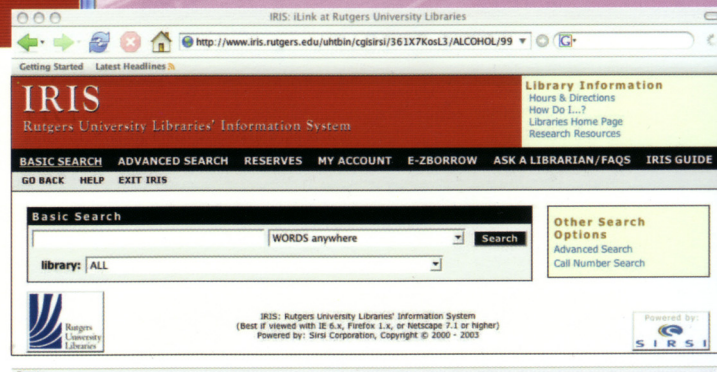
IRIS: iLink at Rutgers University Libraries

http://www.iris.rutgers.edu/uhtbin/cgisirsi/361X7KosL3/ALCOHOL/99

Getting Started Latest Headlines

IRIS
Rutgers University Libraries' Information System

Library Information
Hours & Directions
How Do I...?
Libraries Home Page
Research Resources

BASIC SEARCH ADVANCED SEARCH RESERVES MY ACCOUNT E-ZBORROW ASK A LIBRARIAN/FAQS IRIS GUIDE

GO BACK HELP EXIT IRIS

Basic Search

WORDS anywhere

Search

library: ALL

Other Search Options
Advanced Search
Call Number Search

Rutgers University Libraries

IRIS: Rutgers University Libraries' Information System
(Best if viewed with IE 6.x, Firefox 1.x, or Netscape 7.1 or higher)
Powered by: Sirsi Corporation, Copyright © 2000 - 2003

Powered by:
SIRSI